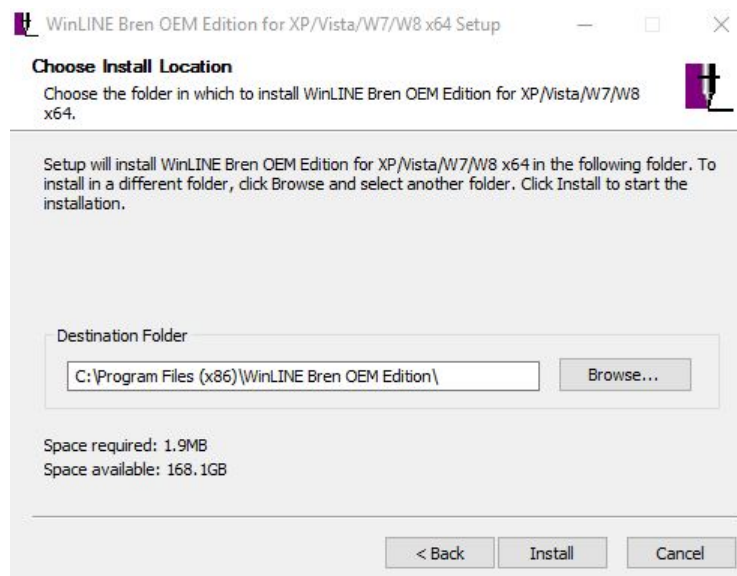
WinLINE Bren OEM Edition for XP/Vista/W7/W8 x64 Setup

**Choose Install Location**
Choose the folder in which to install WinLINE Bren OEM Edition for XP/Vista/W7/W8 x64.

Setup will install WinLINE Bren OEM Edition for XP/Vista/W7/W8 x64 in the following folder. To install in a different folder, click Browse and select another folder. Click Install to start the installation.

Destination Folder

C:\Program Files (x86)\WinLINE Bren OEM Edition\

Browse...

Space required: 1.9MB
Space available: 168.1GB

< Back

Install

Cancel